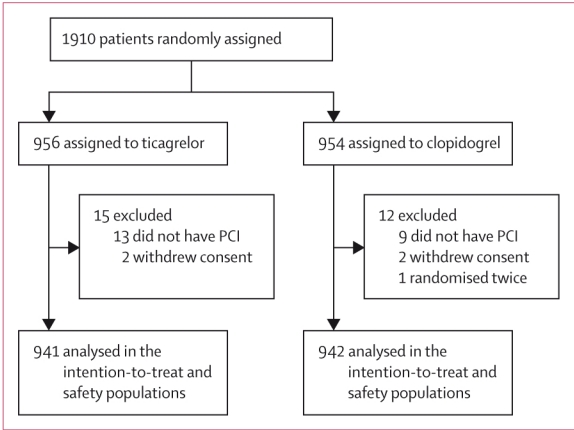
1910 patients randomly assigned

956 assigned to ticagrelor

15 excluded
13 did not have PCI
2 withdrew consent

941 analysed in the intention-to-treat and safety populations

954 assigned to clopidogrel

12 excluded
9 did not have PCI
2 withdrew consent
1 randomised twice

942 analysed in the intention-to-treat and safety populations